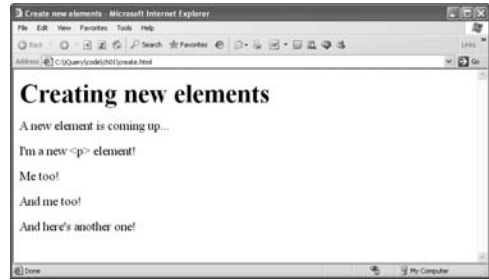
Create new elements - Microsoft Internet Explorer

File Edit View Favorites Tools Help

Back Search Favorites

Links

Address C:\jQuery\code\ch01\create.html

Go

Creating new elements

A new element is coming up...

I'm a new <p> element!

Me too!

And me too!

And here's another one!

Done

My Computer